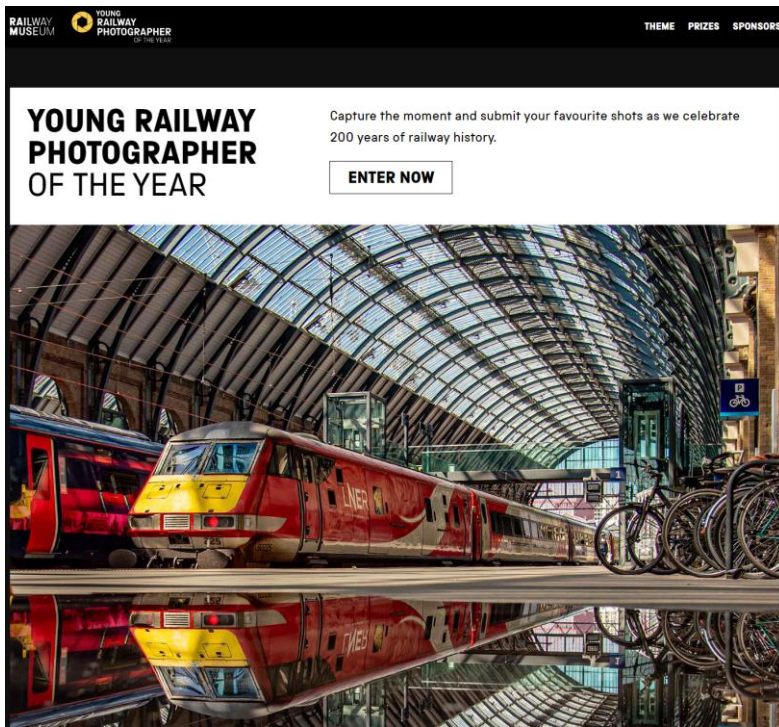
RAILWAY MUSEUM

YOUNG RAILWAY PHOTOGRAPHER OF THE YEAR

THEME PRIZES SPONSORS

YOUNG RAILWAY PHOTOGRAPHER OF THE YEAR

Capture the moment and submit your favourite shots as we celebrate 200 years of railway history.

ENTER NOW

LNER

P